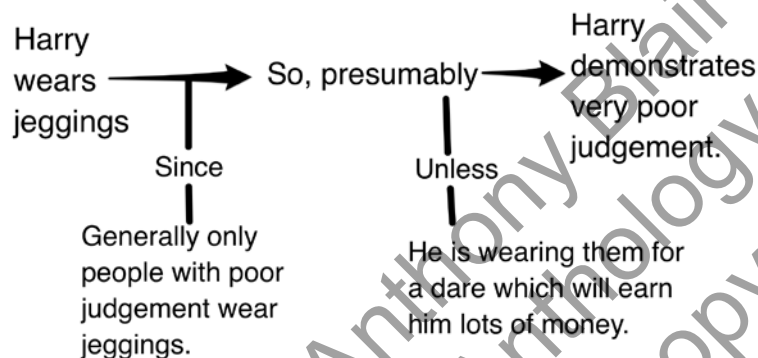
Harry wears jeggings

So, presumably

Harry demonstrates very poor judgement.

Since

Generally only people with poor judgement wear jeggings.

Unless

He is wearing them for a dare which will earn him lots of money.

Anthony Blair Technology